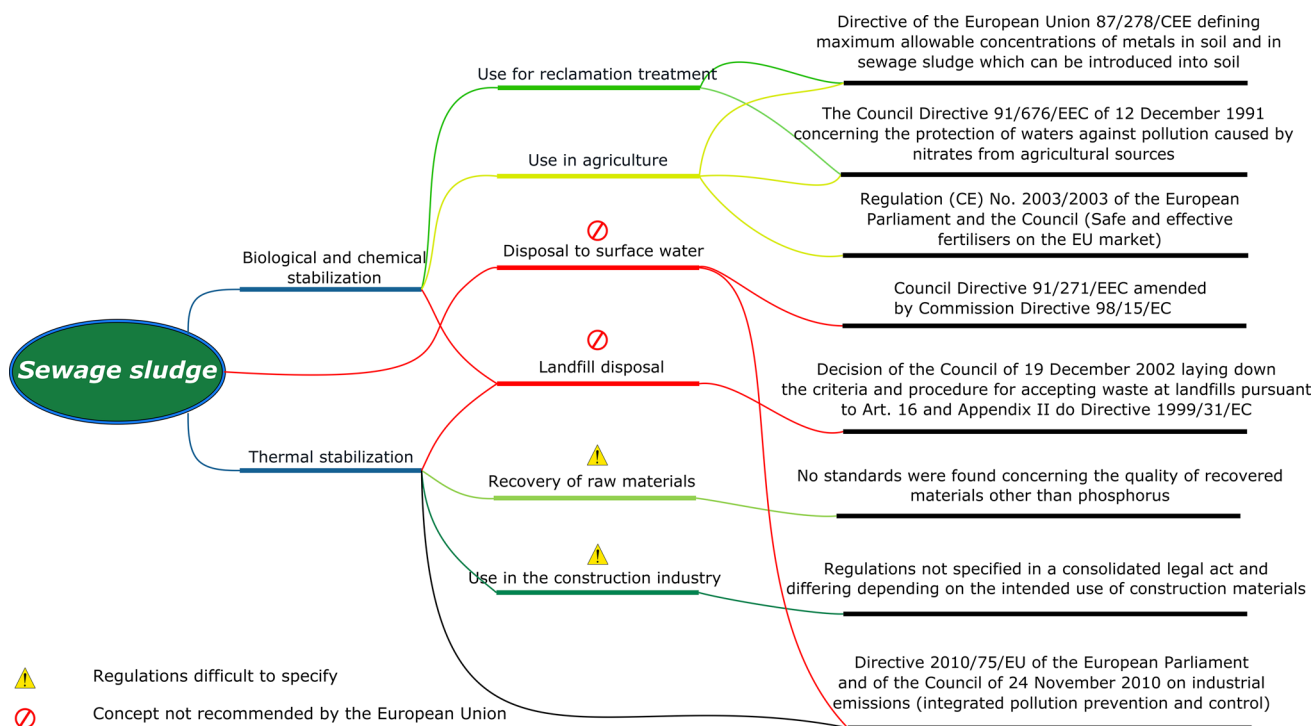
Sewage sludge

Biological and chemical stabilization

Thermal stabilization

Use for reclamation treatment

Use in agriculture

Disposal to surface water

Landfill disposal

Recovery of raw materials

Use in the construction industry

Directive of the European Union 87/278/CEE defining maximum allowable concentrations of metals in soil and in sewage sludge which can be introduced into soil

The Council Directive 91/676/EEC of 12 December 1991 concerning the protection of waters against pollution caused by nitrates from agricultural sources

Regulation (CE) No. 2003/2003 of the European Parliament and the Council (Safe and effective fertilisers on the EU market)

Council Directive 91/271/EEC amended by Commission Directive 98/15/EC

Decision of the Council of 19 December 2002 laying down the criteria and procedure for accepting waste at landfills pursuant to Art. 16 and Appendix II do Directive 1999/31/EC

No standards were found concerning the quality of recovered materials other than phosphorus

Regulations not specified in a consolidated legal act and differing depending on the intended use of construction materials

Directive 2010/75/EU of the European Parliament and of the Council of 24 November 2010 on industrial emissions (integrated pollution prevention and control)

Regulations difficult to specify

Concept not recommended by the European Union